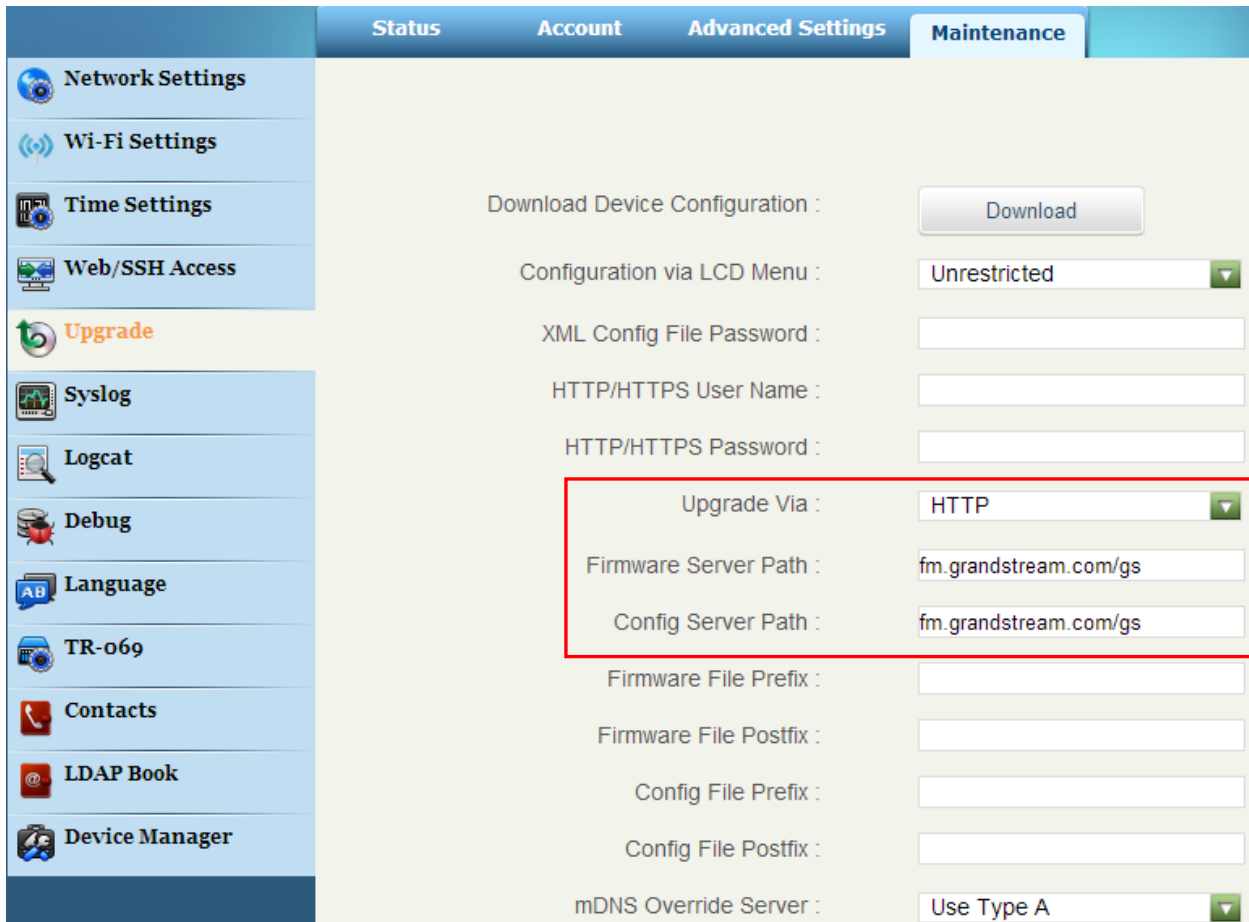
Status
Account
Advanced Settings
Maintenance

Network Settings
Wi-Fi Settings
Time Settings
Web/SSH Access
Upgrade
Syslog
Logcat
Debug
Language
TR-069
Contacts
LDAP Book
Device Manager

Download Device Configuration : Download
Configuration via LCD Menu : Unrestricted
XML Config File Password :
HTTP/HTTPS User Name :
HTTP/HTTPS Password :
Upgrade Via : HTTP
Firmware Server Path : fm.grandstream.com/gs
Config Server Path : fm.grandstream.com/gs
Firmware File Prefix :
Firmware File Postfix :
Config File Prefix :
Config File Postfix :
mDNS Override Server : Use Type A